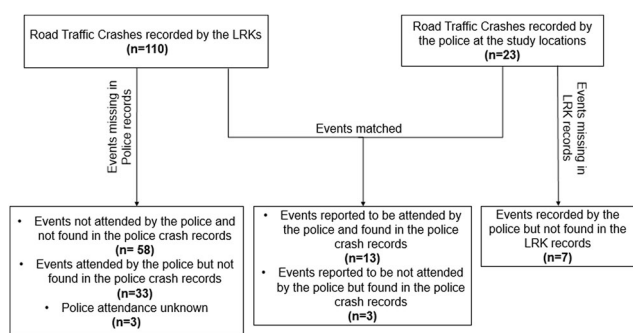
Road Traffic Crashes recorded by the LRKs
(n=110)

Road Traffic Crashes recorded by the police at the study locations
(n=23)

Events missing in Police records

Events matched

Events missing in LRK records

• Events not attended by the police and not found in the police crash records
(n= 58)
• Events attended by the police but not found in the police crash records
(n=33)
• Police attendance unknown
(n=3)

• Events reported to be attended by the police and found in the police crash records
(n=13)
• Events reported to be not attended by the police but found in the police crash records
(n=3)

Events recorded by the police but not found in the LRK records
(n=7)